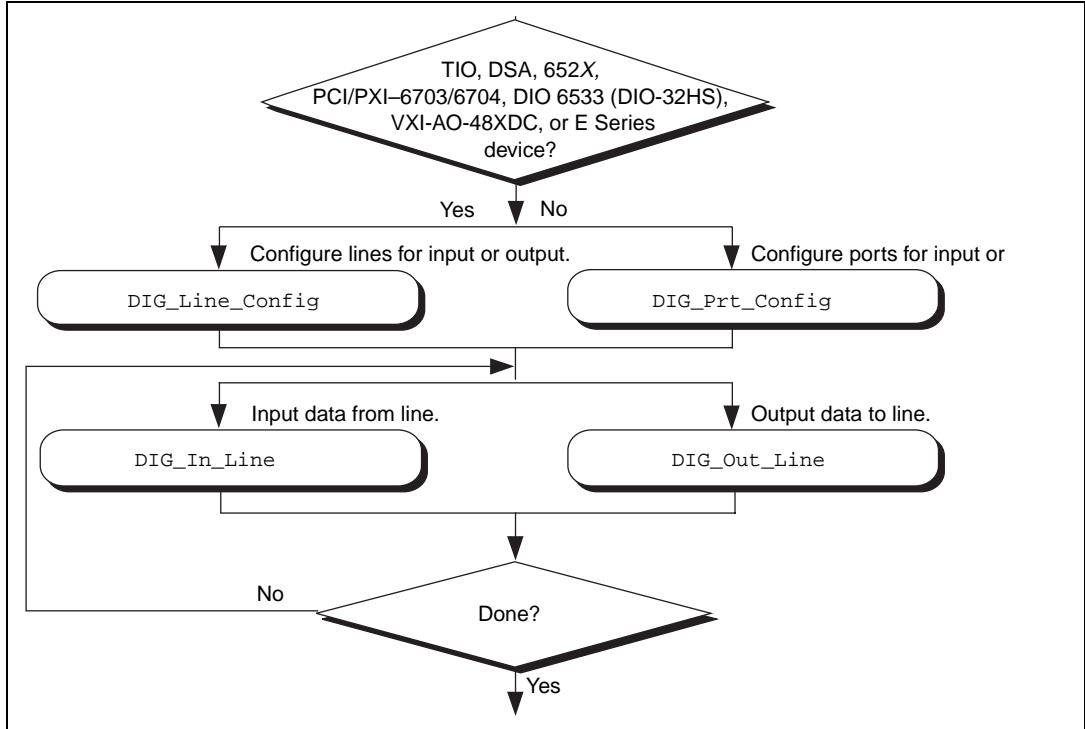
TIO, DSA, 652X, PCI/PXI–6703/6704, DIO 6533 (DIO-32HS), VXI-AO-48XDC, or E Series device?

Yes

No

Configure lines for input or output.

Configure ports for input or

DIG_Line_Config

DIG_Prt_Config

Input data from line.

Output data to line.

DIG_In_Line

DIG_Out_Line

No

Done?

Yes